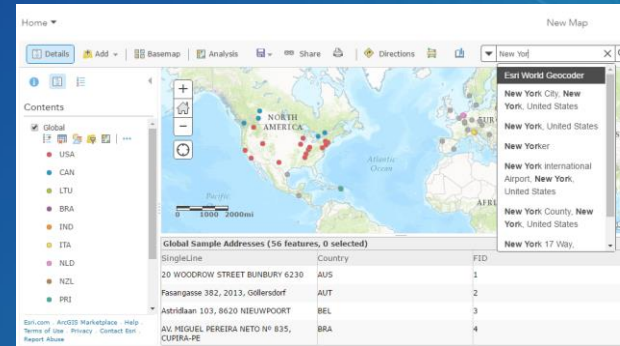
Home ▾

New Map

Details | Add ▾ | Basemap | Analysis | Share | Directions

New Yor

Esri World Geocoder

New York City, New York, United States

New York, United States

New Yorker

New York International Airport, New York, United States

New York County, New York, United States

New York 17 Way,

Contents

Global

USA
CAN
LTU
BRA
IND
ITA
NLD
NZL
PRI

Esri.com · ArcGIS Marketplace · Help · Terms of Use · Privacy · Contact Esri · Report Abuse

NORTH AMERICA

Atlantic Ocean

Pacific Ocean

EUR

AFR

0 1000 2000mi

Global Sample Addresses (56 features, 0 selected)

| SingleLine | Country | FID |
|---|---|---|
| 20 WOODROW STREET BUNBURY 6230 | AUS | 1 |
| Fasangasse 382, 2013, Göllersdorf | AUT | 2 |
| Astridlaan 103, 8620 NIEUWPOORT | BEL | 3 |
| AV. MIGUEL PEREIRA NETO Nº 835, CUPIRA-PE | BRA | 4 |